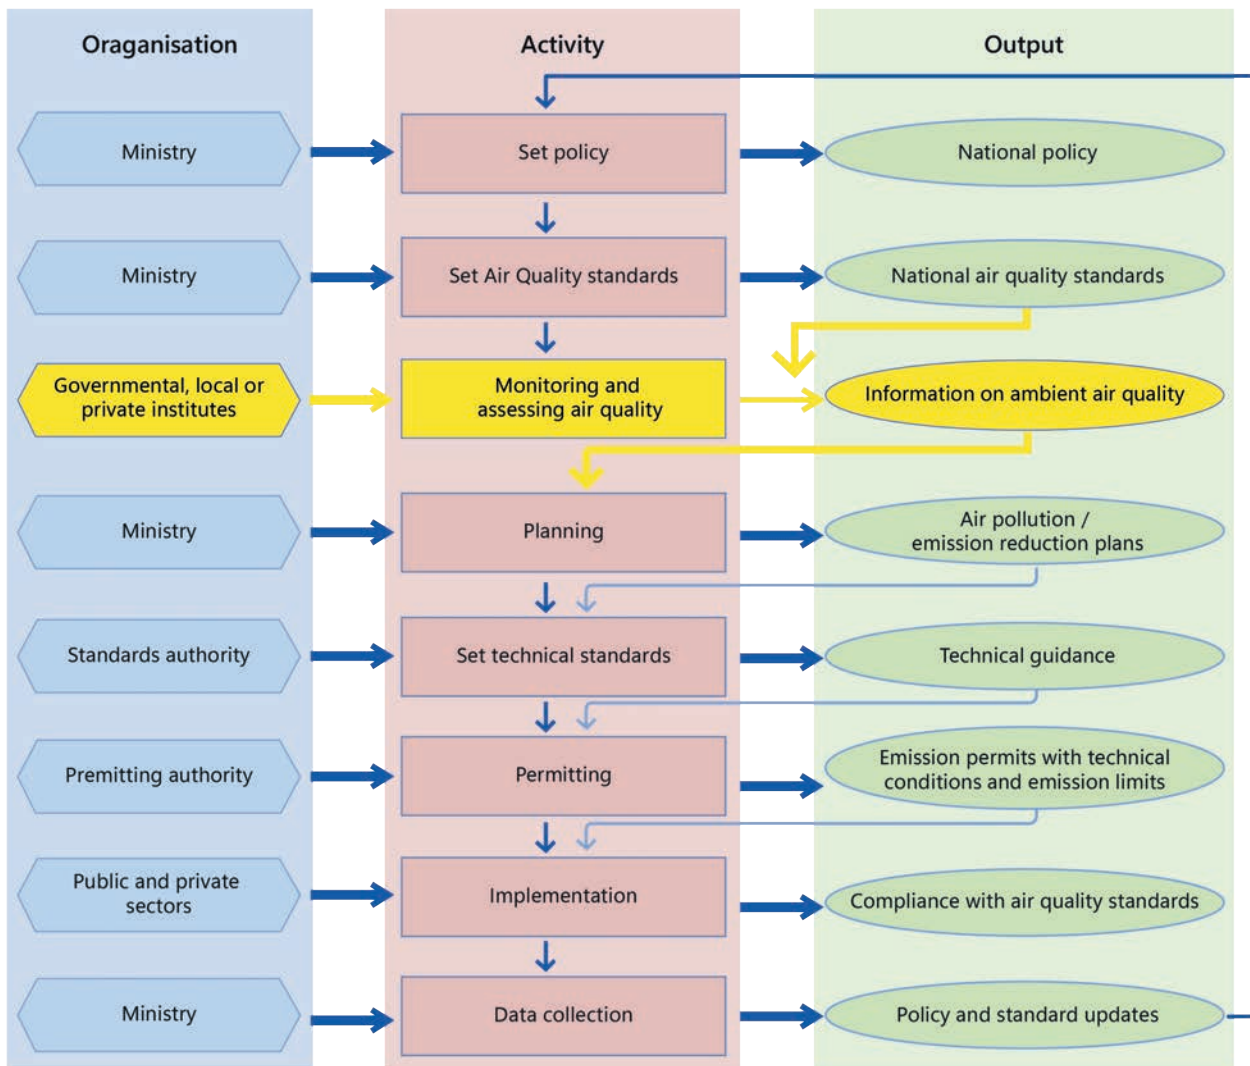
Oraganisation

Activity

Output

Ministry

Set policy

National policy

Ministry

Set Air Quality standards

National air quality standards

Governmental, local or private institutes

Monitoring and assessing air quality

Information on ambient air quality

Ministry

Planning

Air pollution / emission reduction plans

Standards authority

Set technical standards

Technical guidance

Premitting authority

Permitting

Emission permits with technical conditions and emission limits

Public and private sectors

Implementation

Compliance with air quality standards

Ministry

Data collection

Policy and standard updates